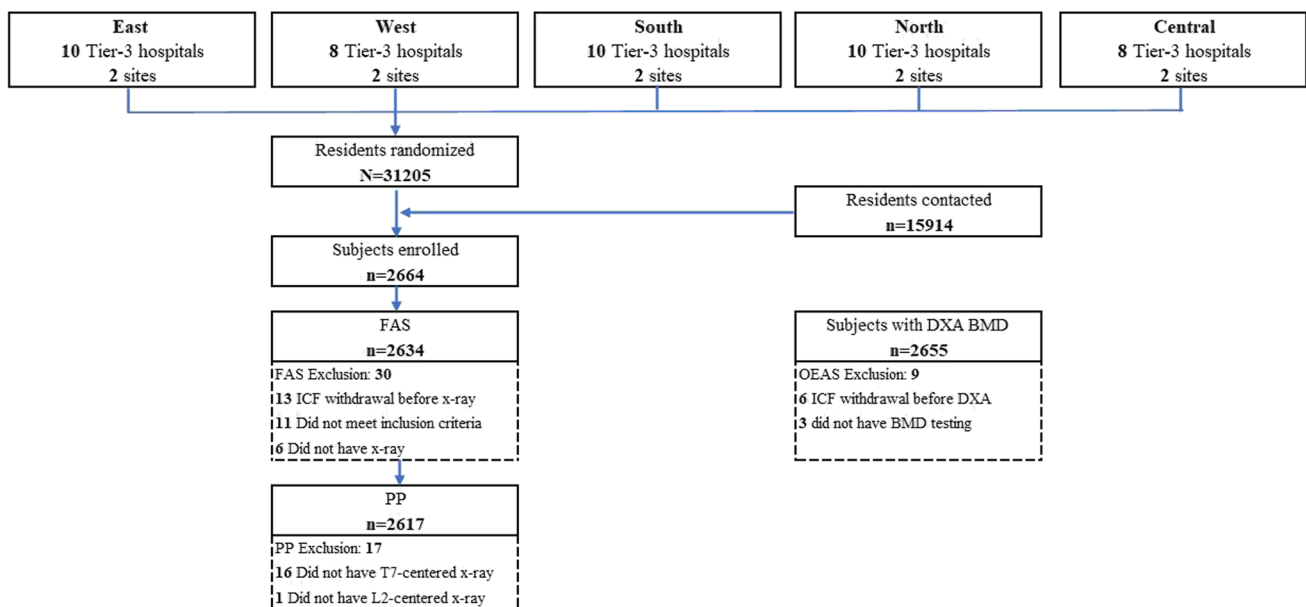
East
10 Tier-3 hospitals
2 sites

West
8 Tier-3 hospitals
2 sites

South
10 Tier-3 hospitals
2 sites

North
10 Tier-3 hospitals
2 sites

Central
8 Tier-3 hospitals
2 sites

Residents randomized
N=31205

Residents contacted
n=15914

Subjects enrolled
n=2664

FAS
n=2634

FAS Exclusion: 30
13 ICF withdrawal before x-ray
11 Did not meet inclusion criteria
6 Did not have x-ray

Subjects with DXA BMD
n=2655

OEAS Exclusion: 9
6 ICF withdrawal before DXA
3 did not have BMD testing

PP
n=2617

PP Exclusion: 17
16 Did not have T7-centered x-ray
1 Did not have L2-centered x-ray